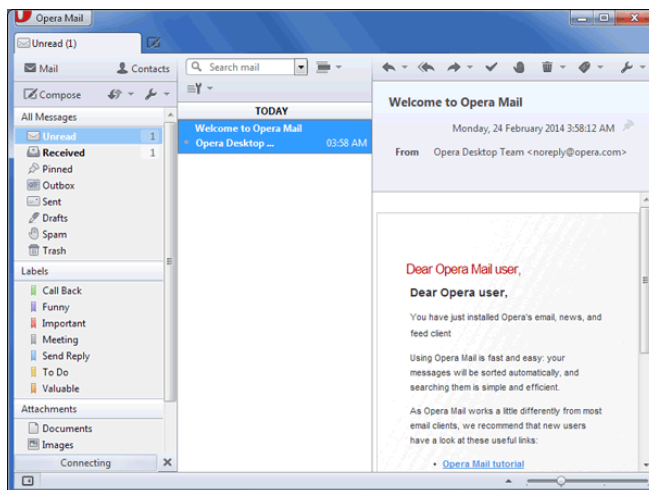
Opera Mail

Unread (1)

Mail
Contacts

Compose

All Messages

Unread 1
Received 1
Pinned
Outbox
Sent
Drafts
Spam
Trash

Labels

Call Back
Funny
Important
Meeting
Send Reply
To Do
Valuable

Attachments

Documents
Images

Connecting

Search mail

TODAY

Welcome to Opera Mail
Opera Desktop ... 03:58 AM

Welcome to Opera Mail

Monday, 24 February 2014 3:58:12 AM

From Opera Desktop Team <noreply@opera.com>

Dear Opera Mail user,

Dear Opera user,

You have just installed Opera's email, news, and feed client

Using Opera Mail is fast and easy: your messages will be sorted automatically, and searching them is simple and efficient.

As Opera Mail works a little differently from most email clients, we recommend that new users have a look at these useful links:

• Opera Mail tutorial